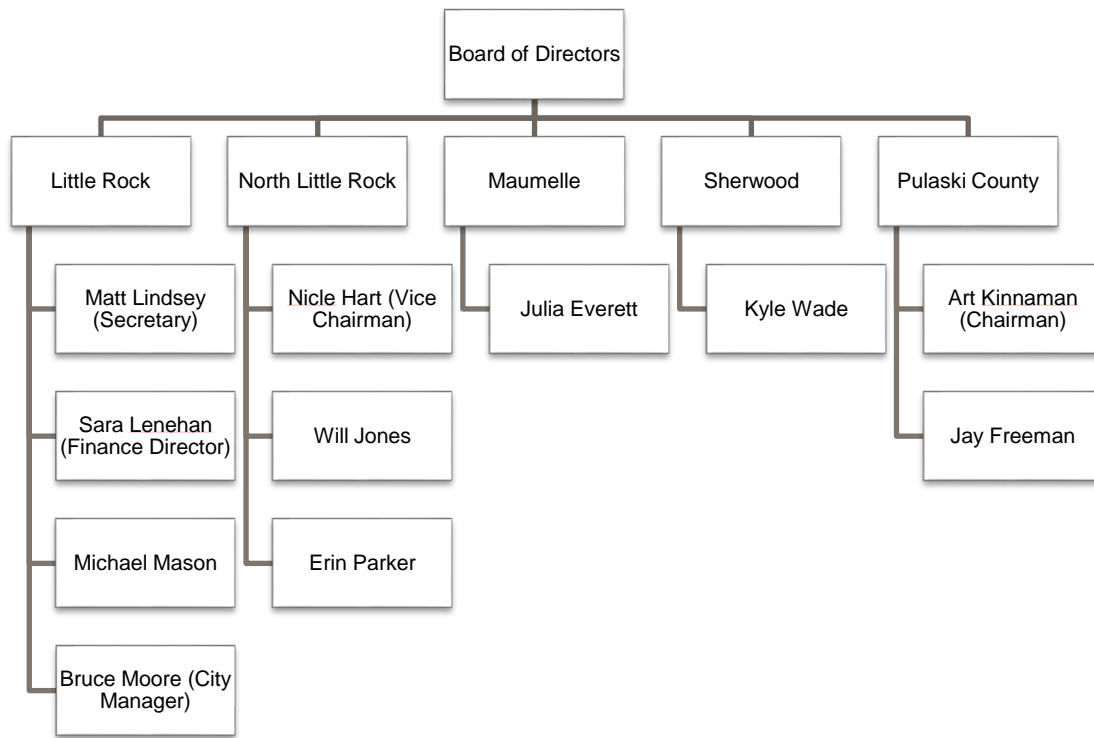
Board of Directors

Little Rock

Matt Lindsey (Secretary)

Sara Lenehan (Finance Director)

Michael Mason

Bruce Moore (City Manager)

North Little Rock

Nicle Hart (Vice Chairman)

Will Jones

Erin Parker

Maumelle

Julia Everett

Sherwood

Kyle Wade

Pulaski County

Art Kinnaman (Chairman)

Jay Freeman